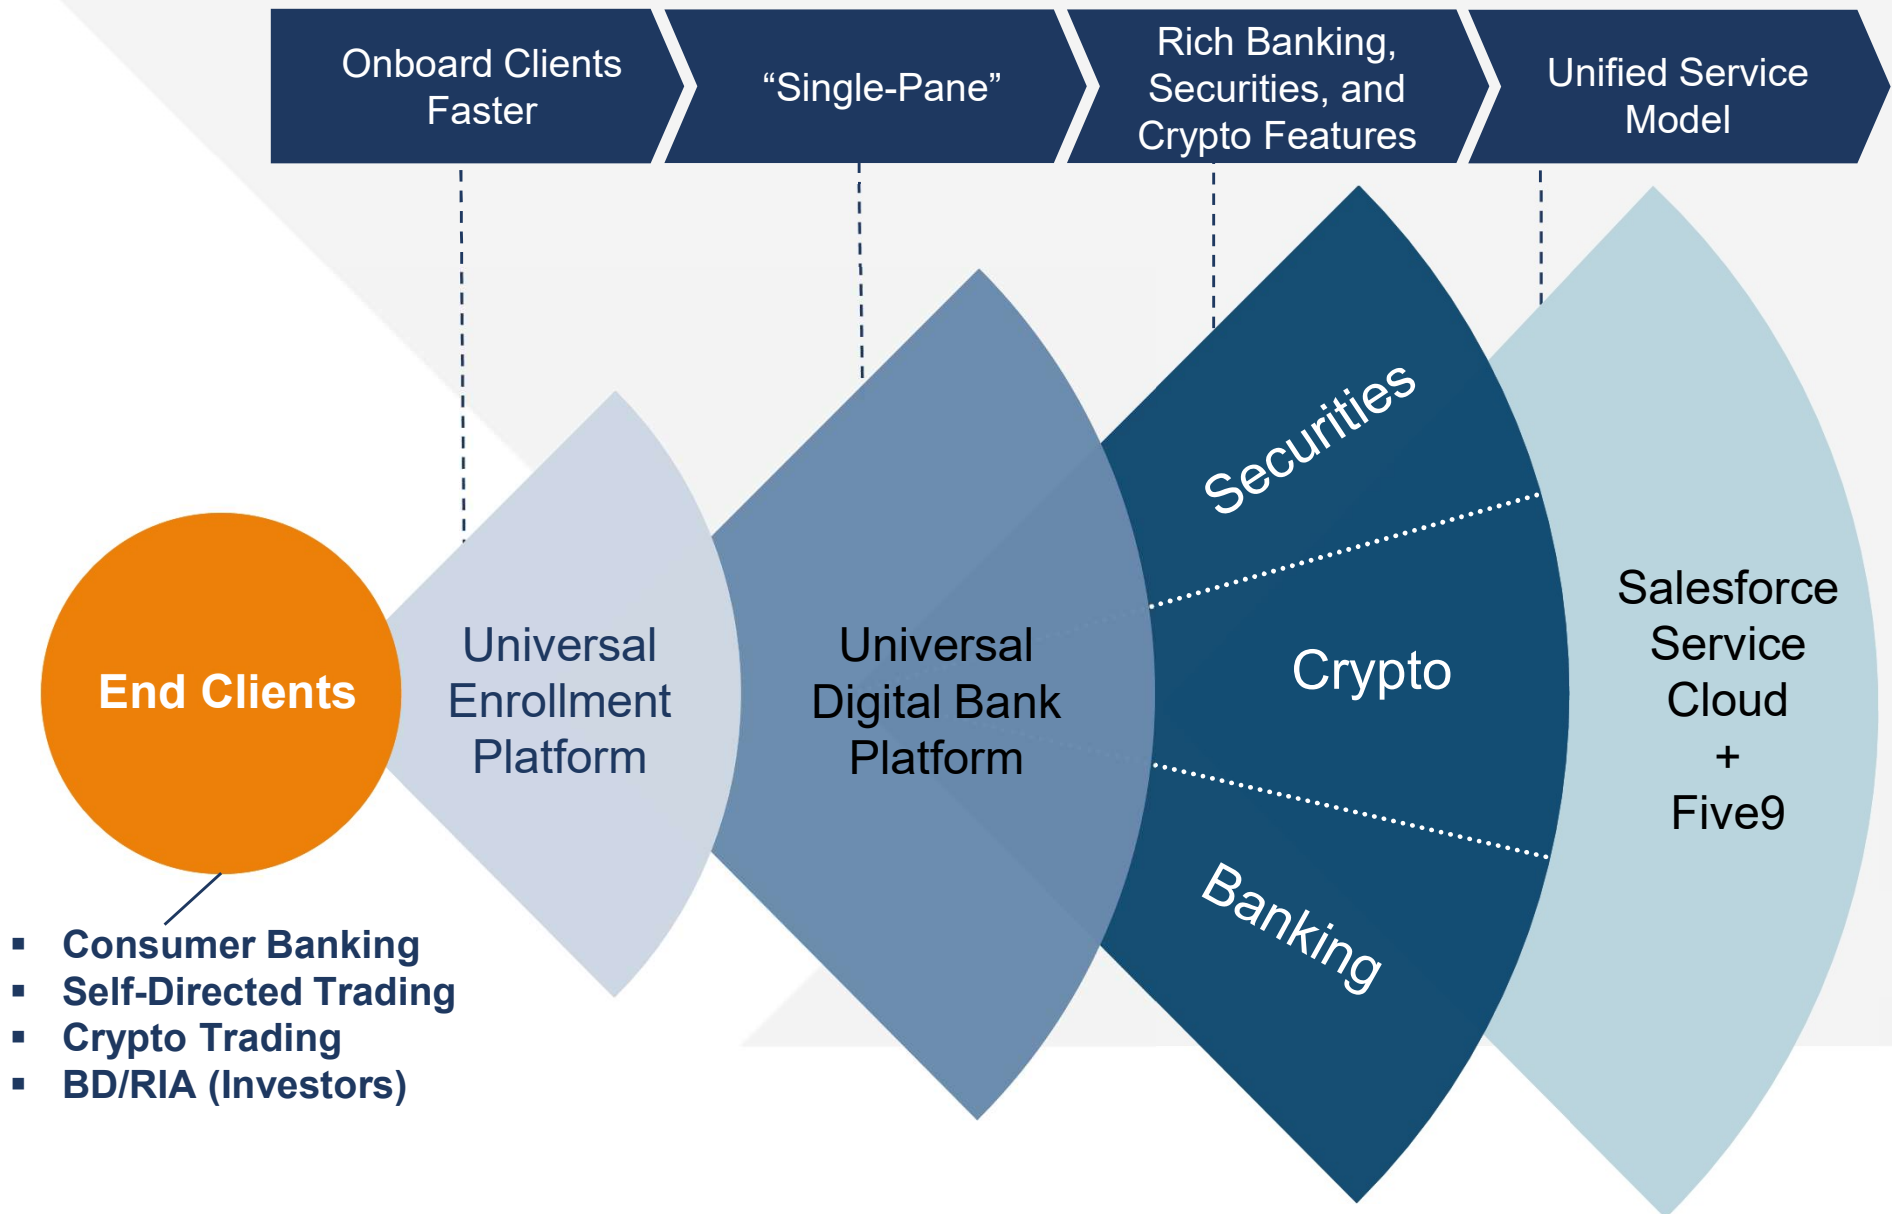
Onboard Clients Faster

“Single-Pane”

Rich Banking, Securities, and Crypto Features

Unified Service Model

End Clients

Universal Enrollment Platform

Universal Digital Bank Platform

Securities

Crypto

Banking

Salesforce Service Cloud + Five9

- Consumer Banking
- Self-Directed Trading
- Crypto Trading
- BD/RIA (Investors)